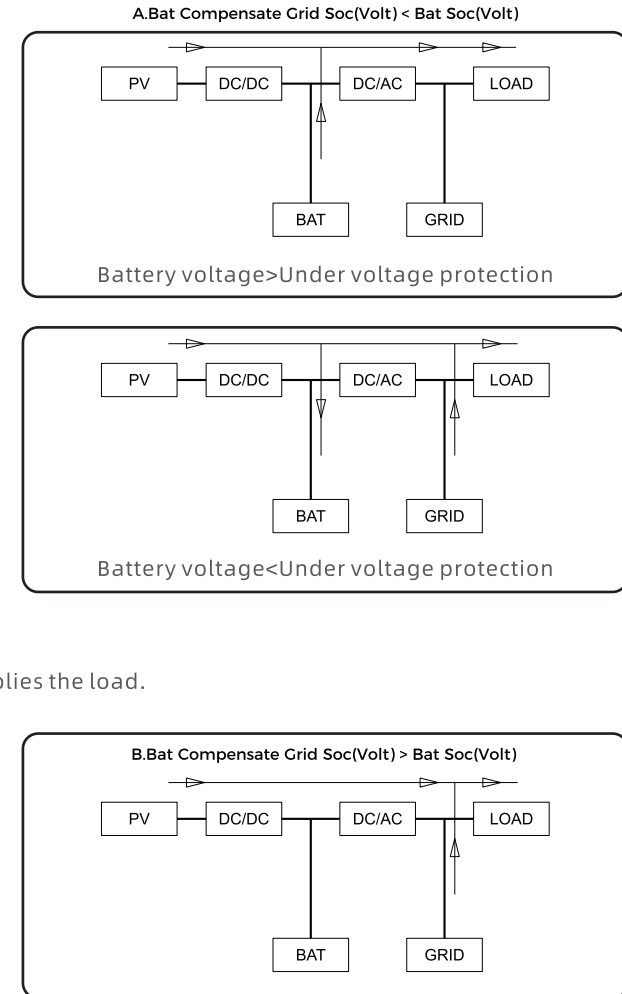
A.Bat Compensate Grid Soc(Volt) < Bat Soc(Volt)

PV
DC/DC
DC/AC
LOAD
BAT
GRID

Battery voltage>Under voltage protection

PV
DC/DC
DC/AC
LOAD
BAT
GRID

Battery voltage<Under voltage protection

lies the load.

B.Bat Compensate Grid Soc(Volt) > Bat Soc(Volt)

PV
DC/DC
DC/AC
LOAD
BAT
GRID